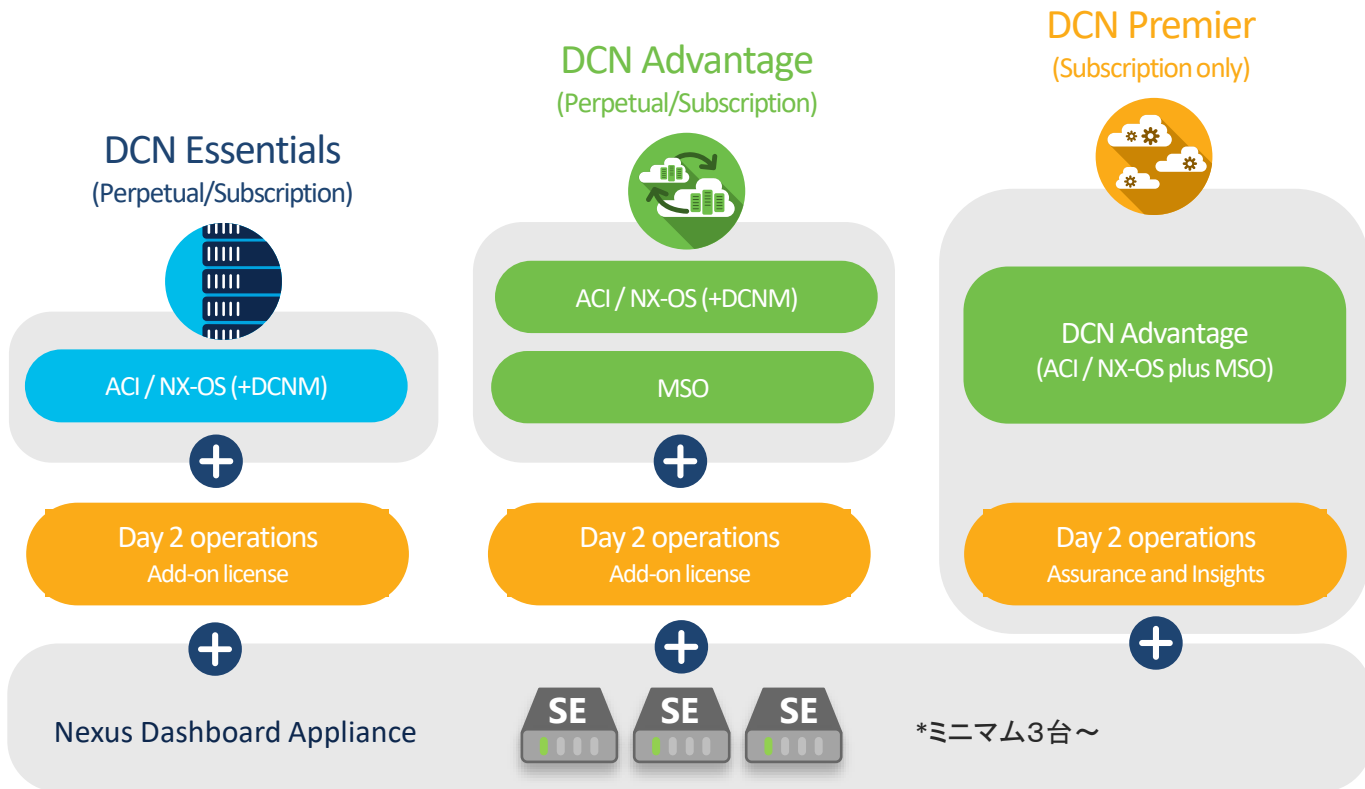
DCN Premier
(Subscription only)

DCN Advantage
(Perpetual/Subscription)

DCN Essentials
(Perpetual/Subscription)

ACI / NX-OS (+DCNM)

Day 2 operations
Add-on license

ACI / NX-OS (+DCNM)

MSO

Day 2 operations
Add-on license

DCN Advantage
(ACI / NX-OS plus MSO)

Day 2 operations
Assurance and Insights

Nexus Dashboard Appliance

SE SE SE

*ミニマム3台～